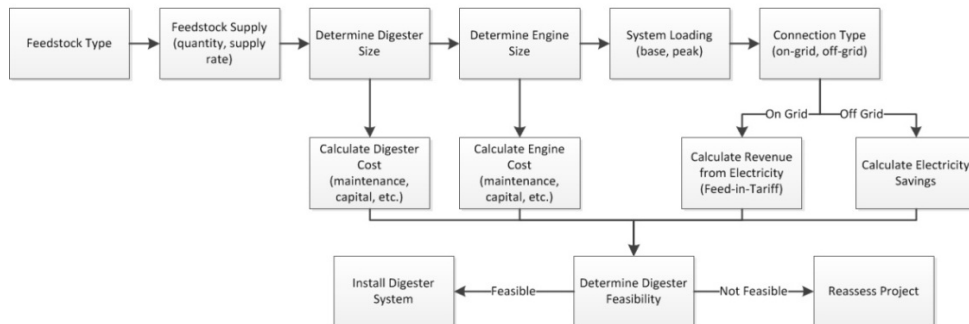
Feedstock Type

Feedstock Supply (quantity, supply rate)

Determine Digester Size

Determine Engine Size

System Loading (base, peak)

Connection Type (on-grid, off-grid)

On Grid

Off Grid

Calculate Digester Cost (maintenance, capital, etc.)

Calculate Engine Cost (maintenance, capital, etc.)

Calculate Revenue from Electricity (Feed-in-Tariff)

Calculate Electricity Savings

Install Digester System

Feasible

Determine Digester Feasibility

Not Feasible

Reassess Project